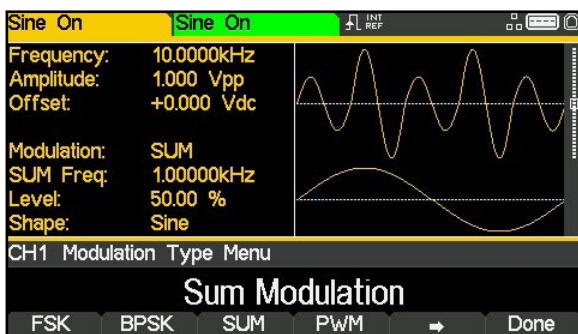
Sine On Sine On INT REF

Frequency: 10.0000kHz
Amplitude: 1.000 Vpp
Offset: +0.000 Vdc

Modulation: SUM
SUM Freq: 1.00000kHz
Level: 50.00 %
Shape: Sine

CH1 Modulation Type Menu

Sum Modulation

FSK BPSK SUM PWM ➡ Done